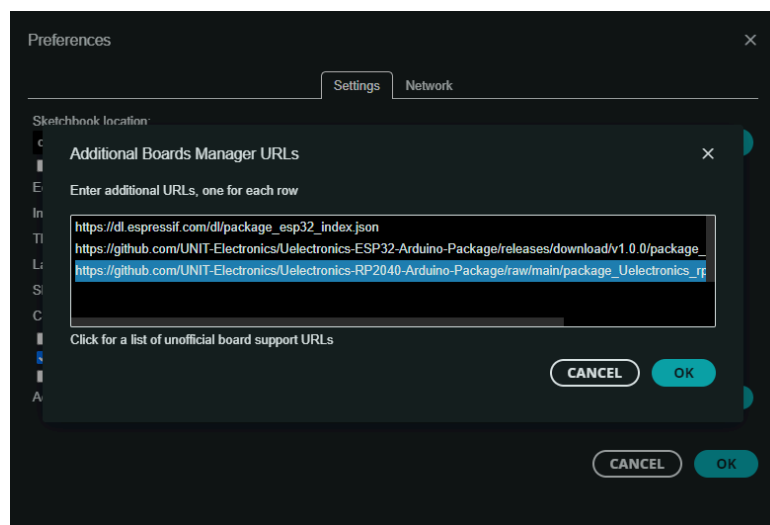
Preferences

Settings Network

Sketchbook location:

Additional Boards Manager URLs

Enter additional URLs, one for each row

https://dl.espressif.com/dl/package_esp32_index.json
https://github.com/UNIT-Electronics/Uelectronics-ESP32-Arduino-Package/releases/download/v1.0.0/package_
https://github.com/UNIT-Electronics/Uelectronics-RP2040-Arduino-Package/raw/main/package_Uelectronics_rp

Click for a list of unofficial board support URLs

CANCEL OK

CANCEL OK